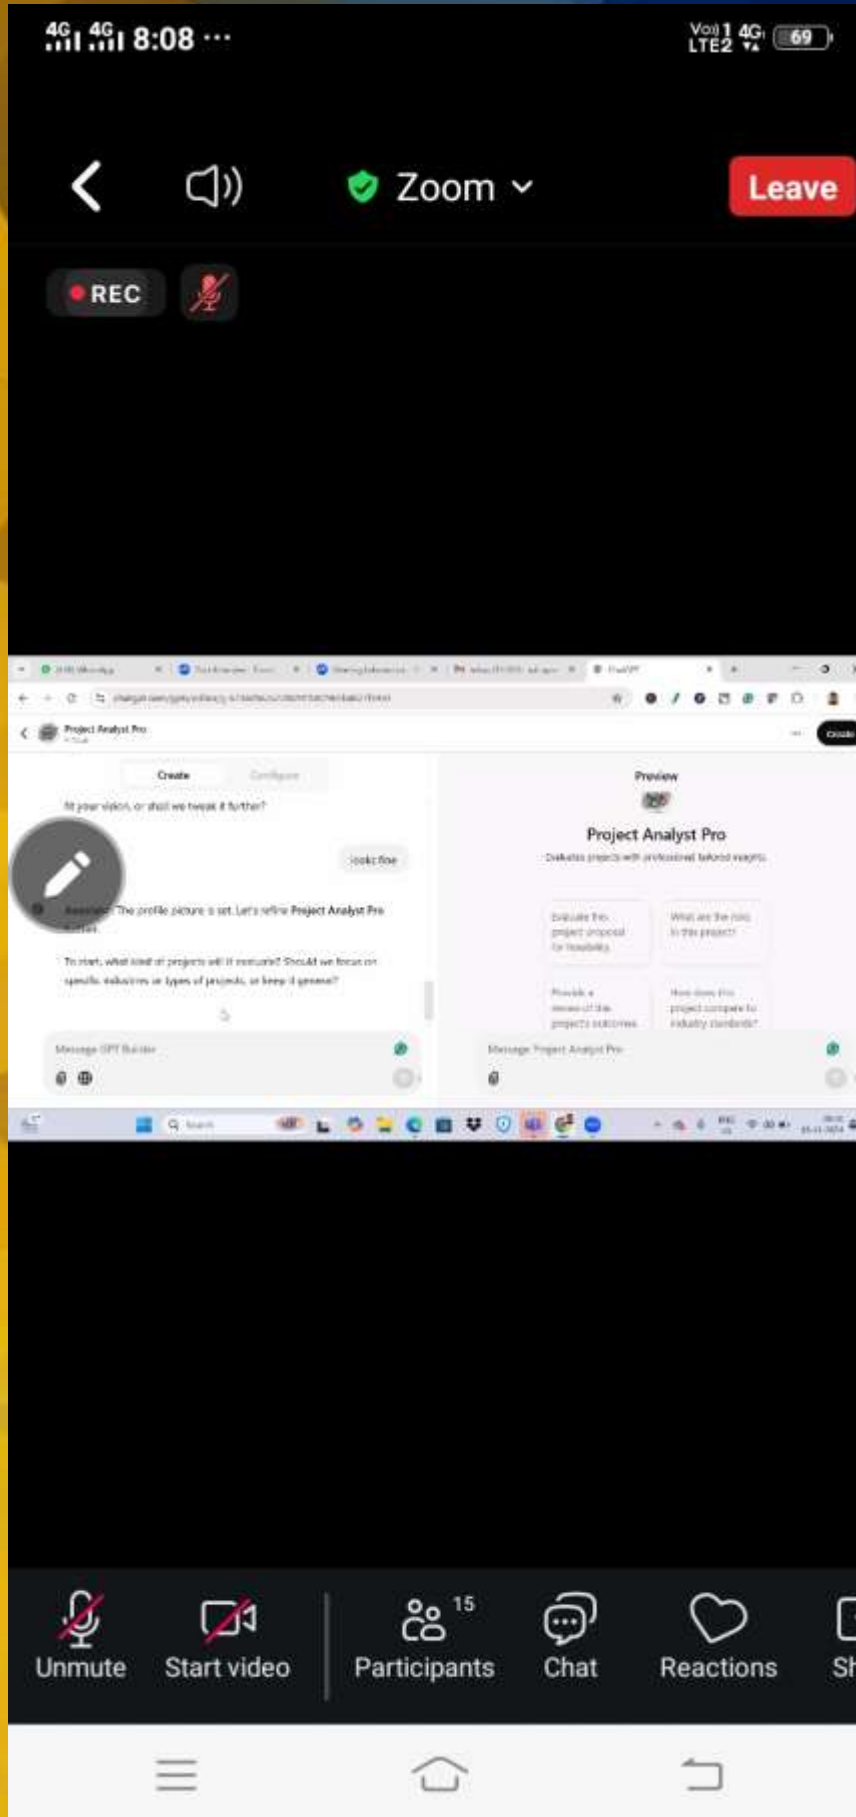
4G 4G 8:08 ···

Vo) 1 4G LTE2 69

Zoom

Leave

REC

Project Analyst Pro

Create

Configure

Preview

fit your vision, or shall we tweak it further?

looks fine

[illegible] The profile picture is set. Let's refine Project Analyst Pro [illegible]

To start, what kind of projects will it evaluate? Should we focus on specific industries or types of projects, or keep it general?

Project Analyst Pro

Evaluates projects with professional, tailored insights.

Evaluate this project proposal for feasibility

What are the risks in this project?

Provide a review of the project's outcomes

How does this project compare to industry standards?

Message GPT Builder

Message Project Analyst Pro

Unmute

Start video

15

Participants

Chat

Reactions

Sh